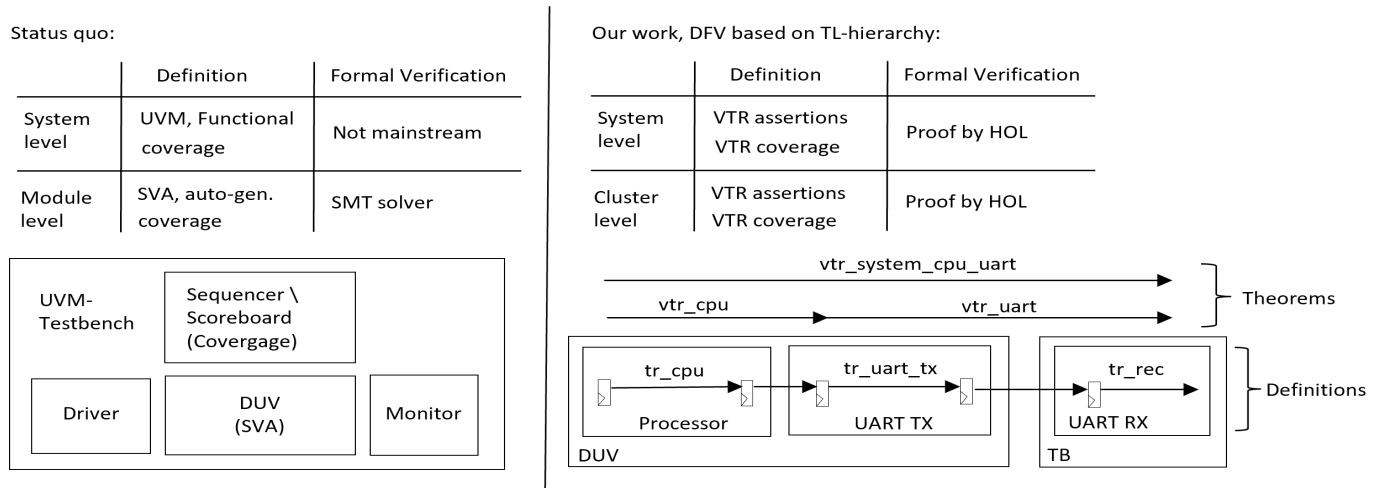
Status quo:

| | Definition | Formal Verification |
|---|---|---|
| System level | UVM, Functional coverage | Not mainstream |
| Module level | SVA, auto-gen. coverage | SMT solver |

UVM-Testbench

Sequencer \ Scoreboard (Covergage)

Driver

DUV (SVA)

Monitor

Our work, DFV based on TL-hierarchy:

| | Definition | Formal Verification |
|---|---|---|
| System level | VTR assertions VTR coverage | Proof by HOL |
| Cluster level | VTR assertions VTR coverage | Proof by HOL |

vtr_system_cpu_uart

vtr_cpu

vtr_uart

Theorems

tr_cpu

tr_uart_tx

tr_rec

Definitions

Processor

UART TX

UART RX

DUV

TB